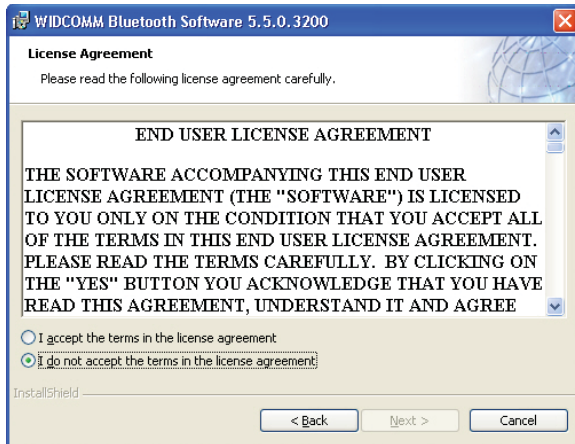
WIDCOMM Bluetooth Software 5.5.0.3200

License Agreement

Please read the following license agreement carefully.

END USER LICENSE AGREEMENT

THE SOFTWARE ACCOMPANYING THIS END USER LICENSE AGREEMENT (THE "SOFTWARE") IS LICENSED TO YOU ONLY ON THE CONDITION THAT YOU ACCEPT ALL OF THE TERMS IN THIS END USER LICENSE AGREEMENT. PLEASE READ THE TERMS CAREFULLY. BY CLICKING ON THE "YES" BUTTON YOU ACKNOWLEDGE THAT YOU HAVE READ THIS AGREEMENT, UNDERSTAND IT AND AGREE

I accept the terms in the license agreement

I do not accept the terms in the license agreement

InstallShield

< Back

Next >

Cancel